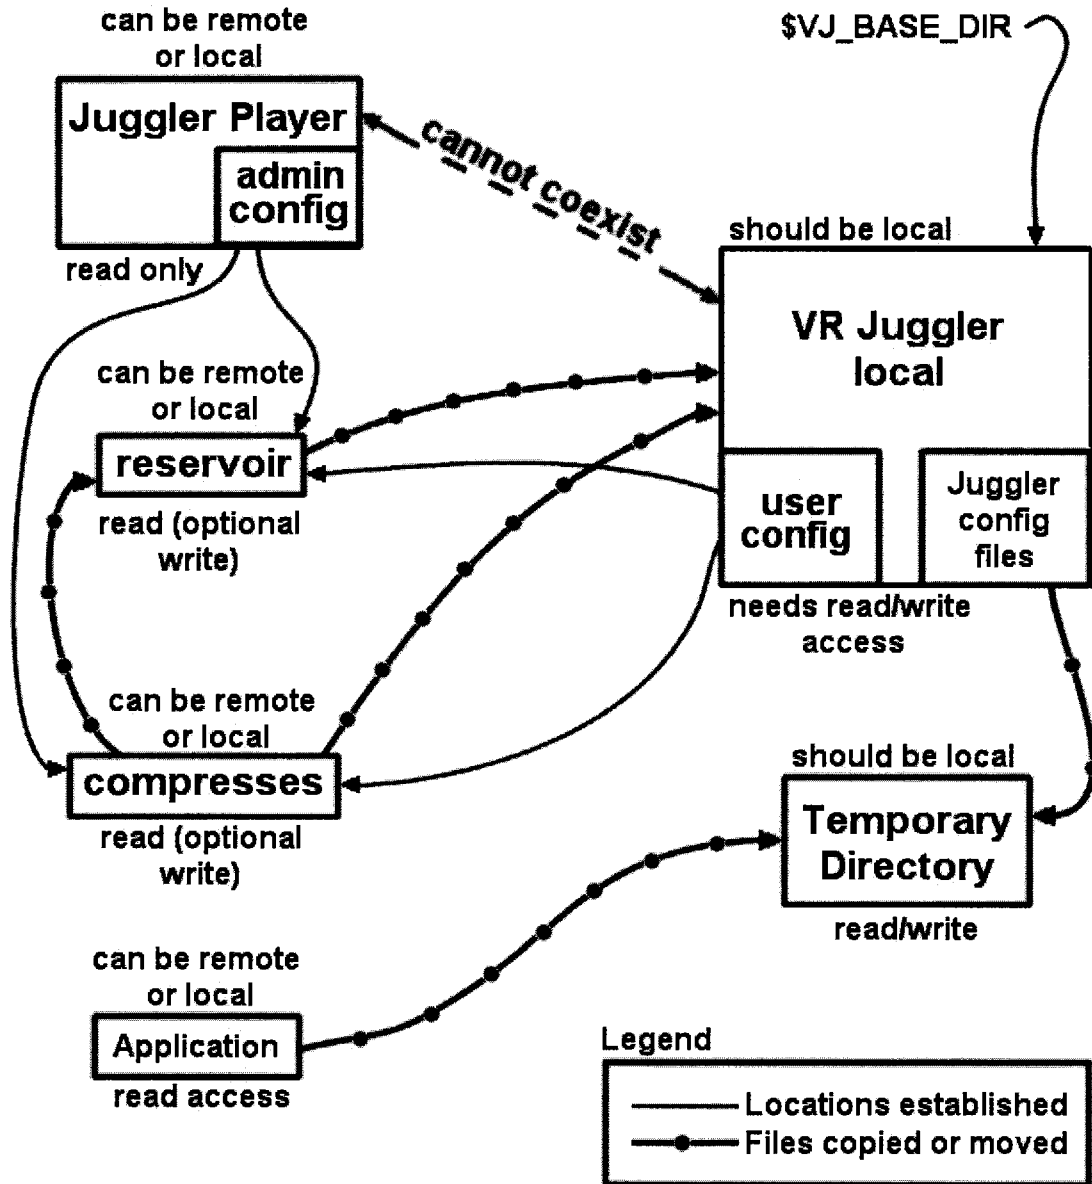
can be remote or local

Juggler Player

admin config

read only

cannot coexist

$VJ_BASE_DIR

should be local

VR Juggler local

user config

Juggler config files

needs read/write access

can be remote or local

reservoir

read (optional write)

can be remote or local

compresses

read (optional write)

should be local

Temporary Directory

read/write

can be remote or local

Application

read access

Legend

Locations established

Files copied or moved